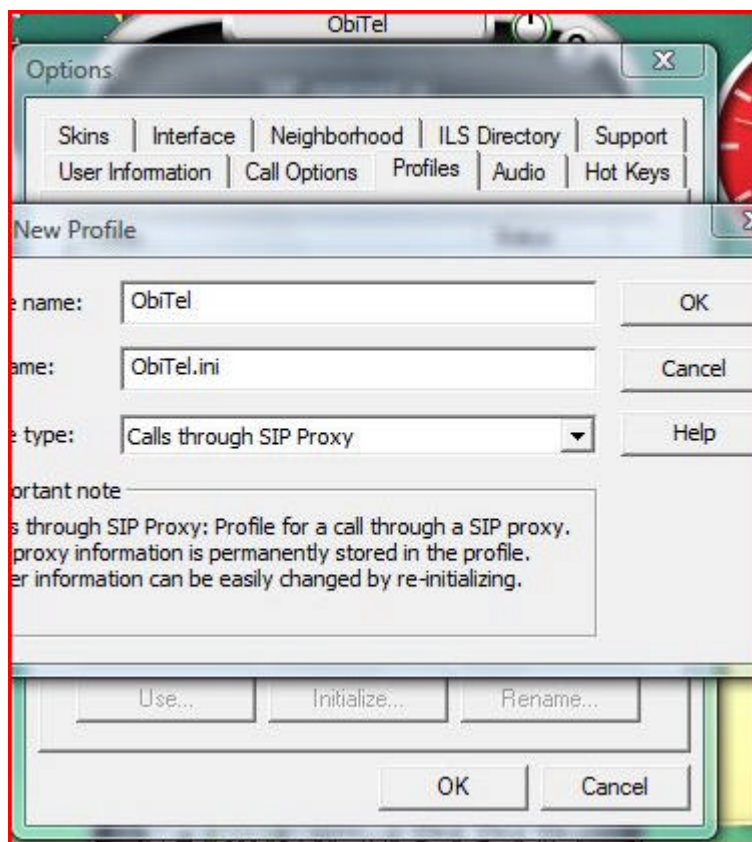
ObiTel

Options

Skins | Interface | Neighborhood | ILS Directory | Support
User Information | Call Options | Profiles | Audio | Hot Keys

New Profile

e name: ObiTel
OK

ame: ObiTel.ini
Cancel

e type: Calls through SIP Proxy
Help

ortant note
s through SIP Proxy: Profile for a call through a SIP proxy.
proxy information is permanently stored in the profile.
er information can be easily changed by re-initializing.

Use... Initialize... Rename...

OK Cancel